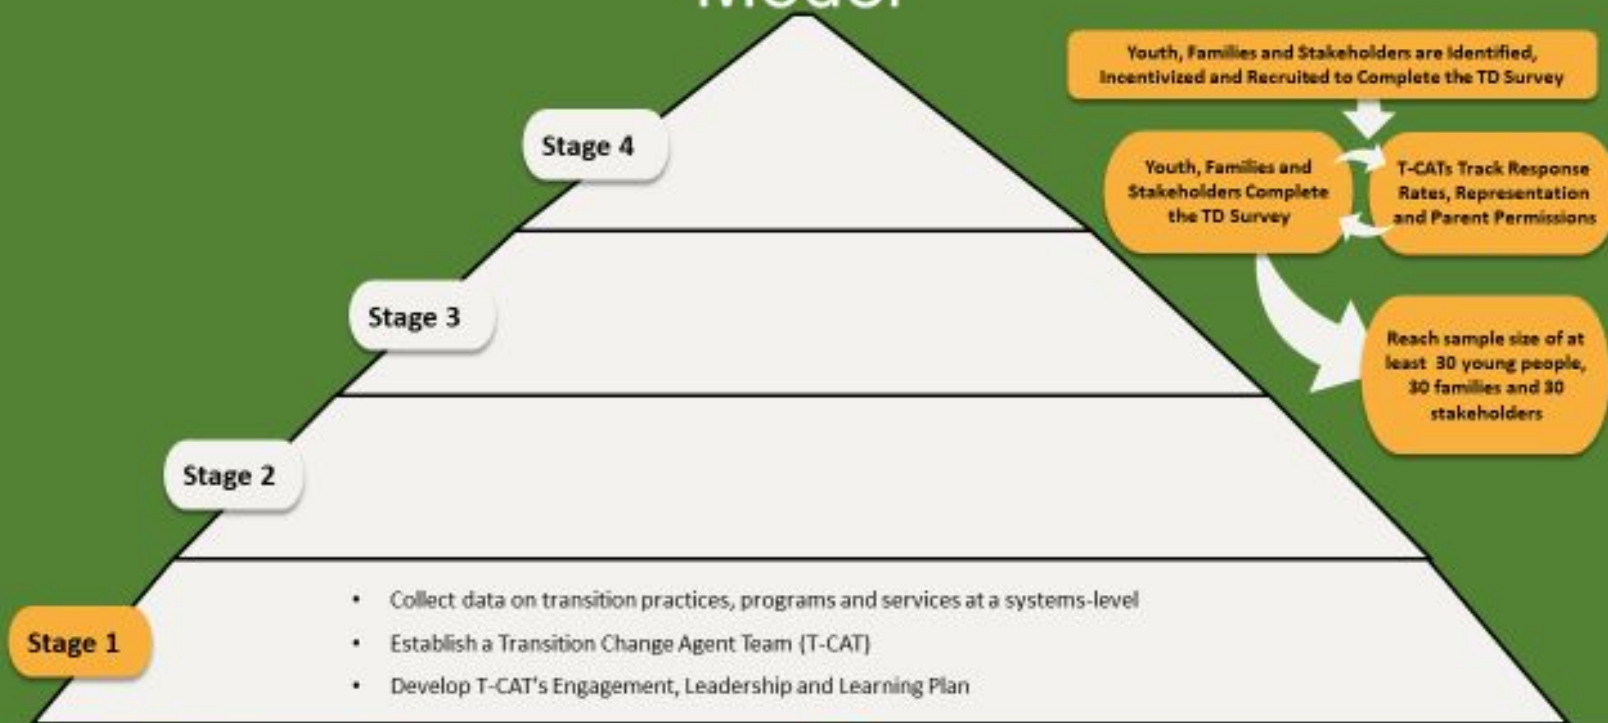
Model

Youth, Families and Stakeholders are Identified, Incentivized and Recruited to Complete the TD Survey

Youth, Families and Stakeholders Complete the TD Survey

T-CATs Track Response Rates, Representation and Parent Permissions

Reach sample size of at least 30 young people, 30 families and 30 stakeholders

Stage 4

Stage 3

Stage 2

Stage 1

- Collect data on transition practices, programs and services at a systems-level
- Establish a Transition Change Agent Team (T-CAT)
- Develop T-CAT's Engagement, Leadership and Learning Plan